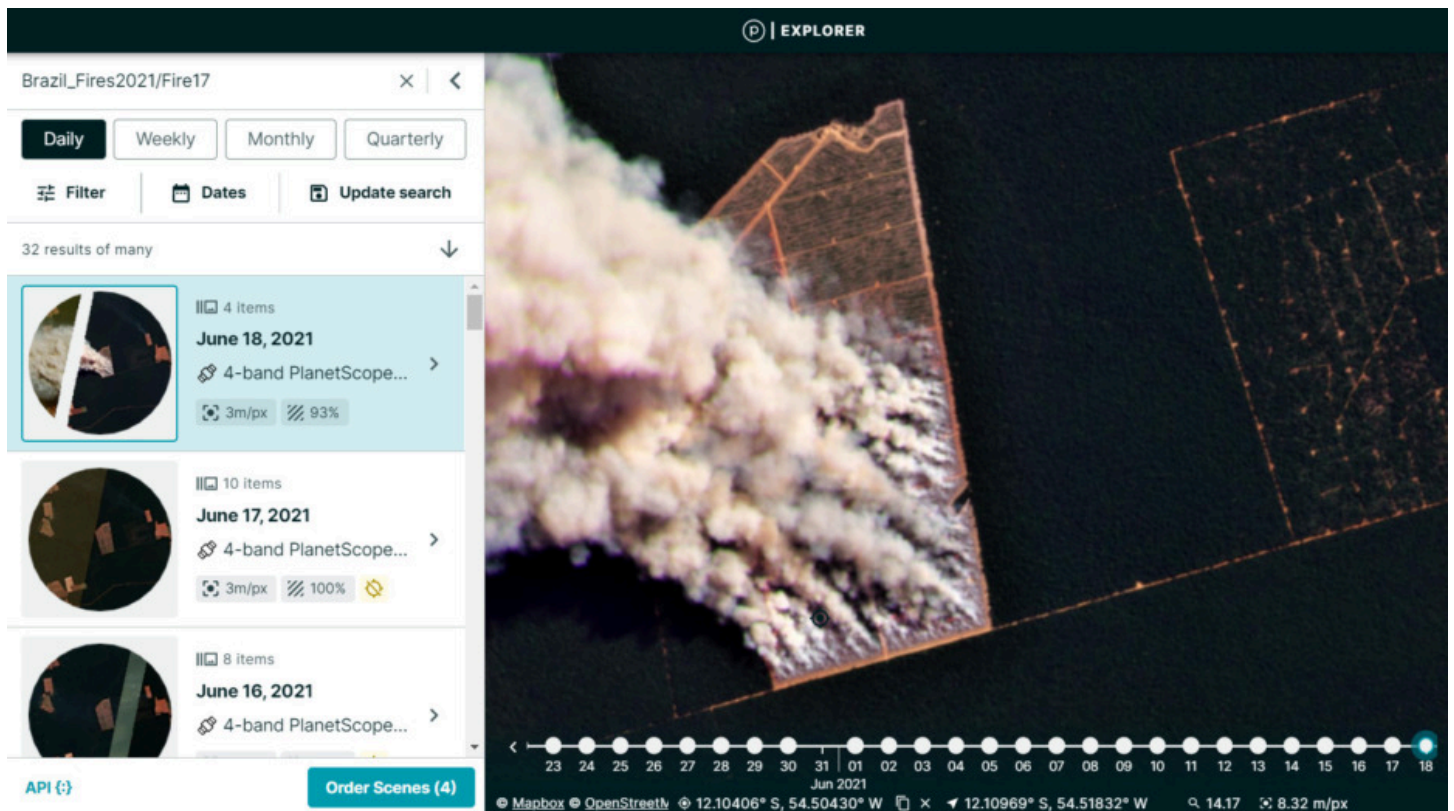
EXPLORER

Brazil_Fires2021/Fire17

Daily Weekly Monthly Quarterly

Filter Dates Update search

32 results of many

4 items
June 18, 2021
4-band PlanetScope...
3m/px 93%

10 items
June 17, 2021
4-band PlanetScope...
3m/px 100%

8 items
June 16, 2021
4-band PlanetScope...

API {:}

Order Scenes (4)

23 24 25 26 27 28 29 30 31 01 02 03 04 05 06 07 08 09 10 11 12 13 14 15 16 17 18
Jun 2021

© Mapbox © OpenStreetM 12.10406° S, 54.50430° W 12.10969° S, 54.51832° W 14.17 8.32 m/px